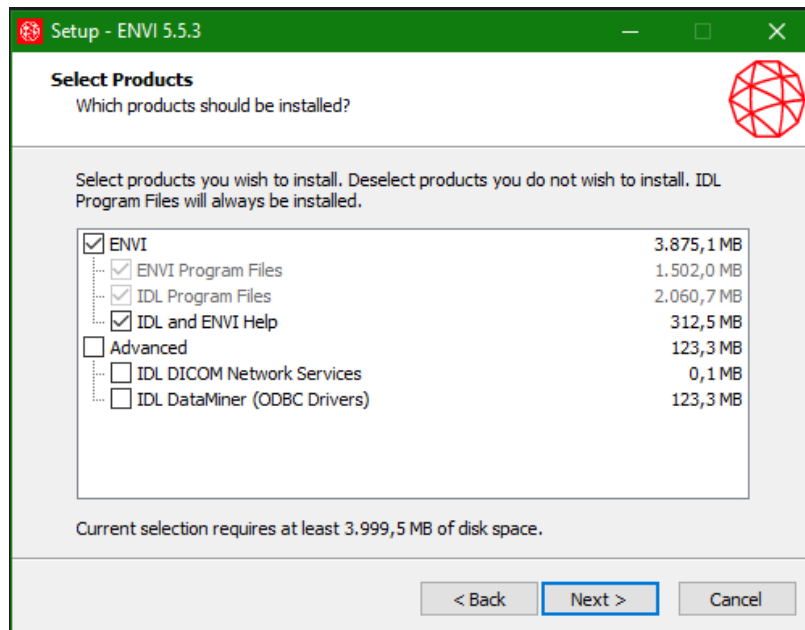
Setup - ENVI 5.5.3

Select Products
Which products should be installed?

Select products you wish to install. Deselect products you do not wish to install. IDL Program Files will always be installed.

| | |
|---|---|
| ENVI | 3.875,1 MB |
| ENVI Program Files | 1.502,0 MB |
| IDL Program Files | 2.060,7 MB |
| IDL and ENVI Help | 312,5 MB |
| Advanced | 123,3 MB |
| IDL DICOM Network Services | 0,1 MB |
| IDL DataMiner (ODBC Drivers) | 123,3 MB |

Current selection requires at least 3.999,5 MB of disk space.

< Back    Next >    Cancel